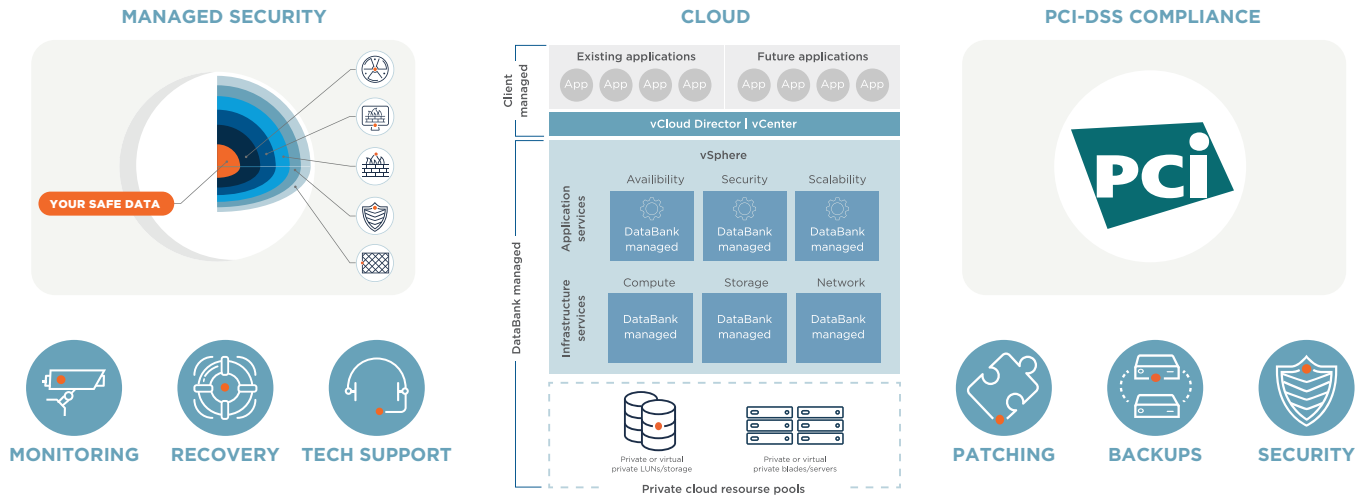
MANAGED SECURITY

YOUR SAFE DATA

MONITORING

RECOVERY

TECH SUPPORT

CLOUD

Client managed

Existing applications

App App App App

Future applications

App App App App

vCloud Director | vCenter

DataBank managed

vSphere

Application services

Availibility

DataBank managed

Security

DataBank managed

Scalability

DataBank managed

Infrastructure services

Compute

DataBank managed

Storage

DataBank managed

Network

DataBank managed

Private or virtual private LUNs/storage

Private or virtual private blades/servers

Private cloud resourse pools

PCI-DSS COMPLIANCE

PCi

PATCHING

BACKUPS

SECURITY